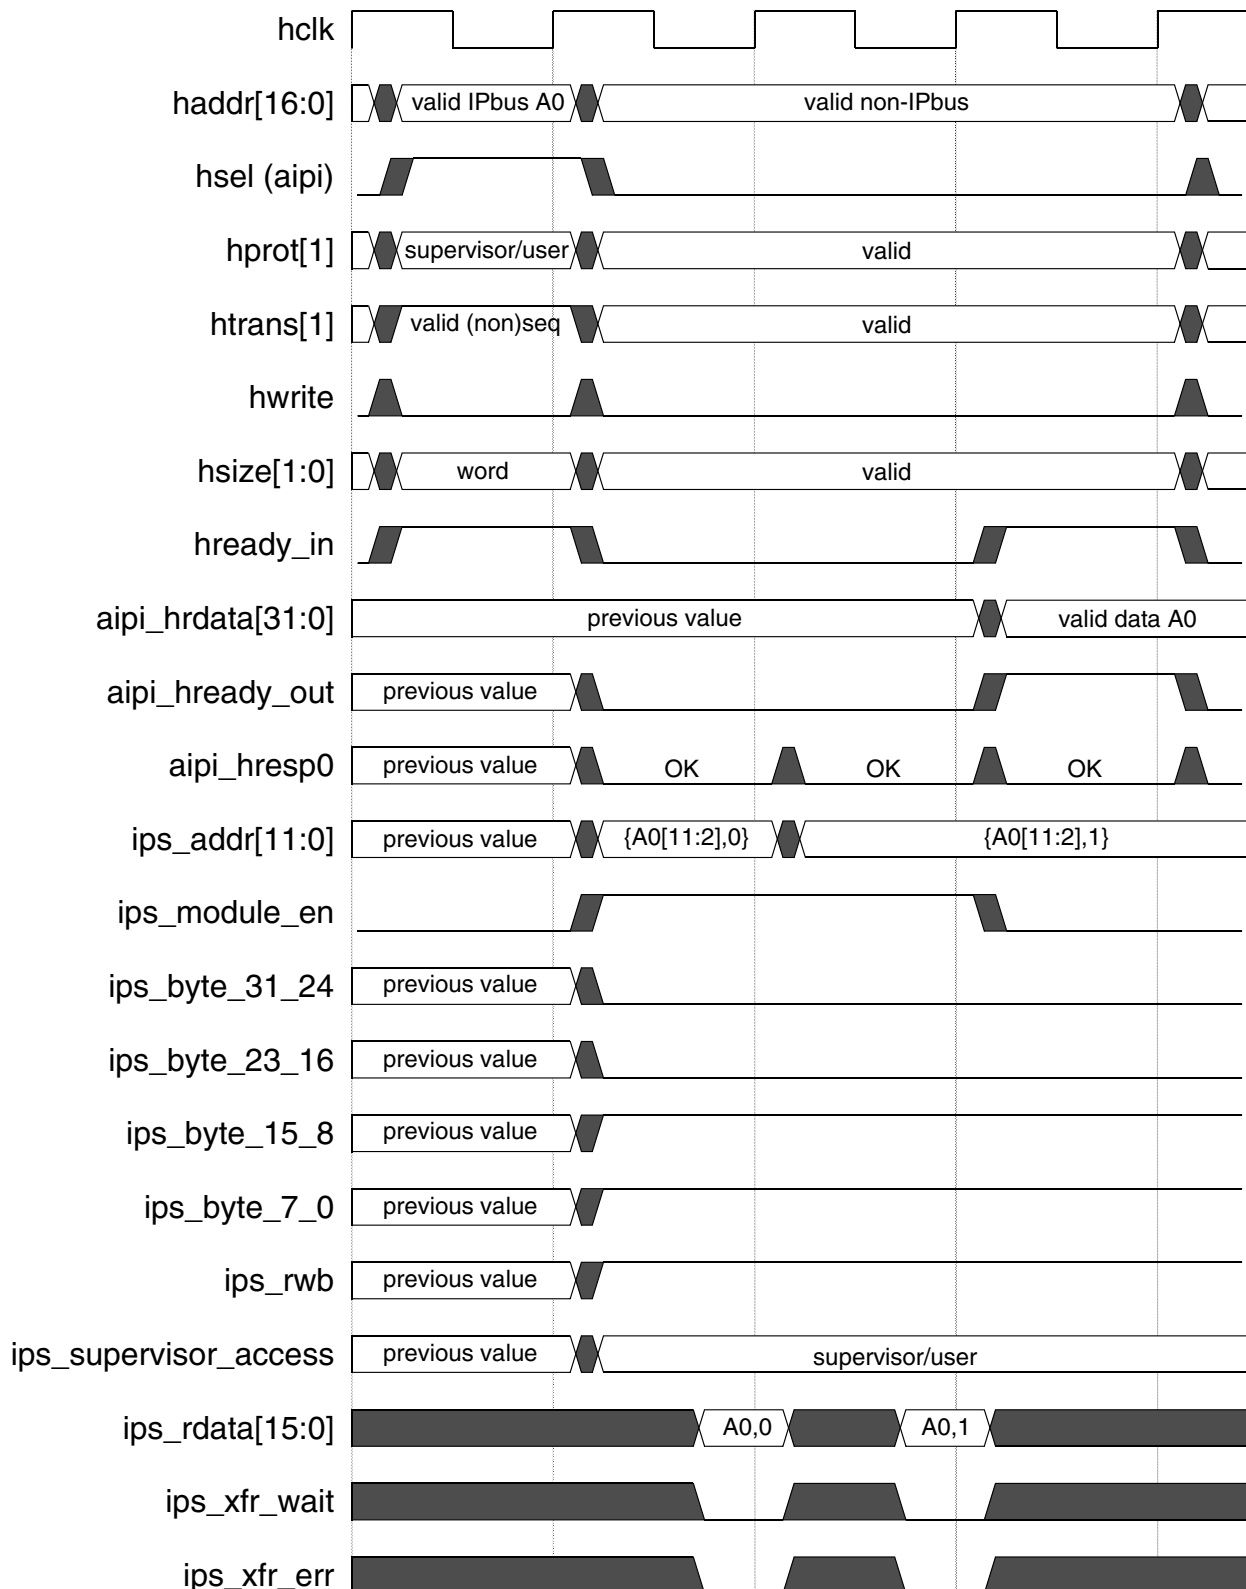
hclk

haddr[16:0] valid IPbus A0 valid non-IPbus

hsel (aipi)

hprot[1] supervisor/user valid

htrans[1] valid (non)seq valid

hwrite

hsize[1:0] word valid

hready_in

aipi_hrdata[31:0] previous value valid data A0

aipi_hready_out previous value

aipi_hresp0 previous value OK OK OK

ips_addr[11:0] previous value {A0[11:2],0} {A0[11:2],1}

ips_module_en

ips_byte_31_24 previous value

ips_byte_23_16 previous value

ips_byte_15_8 previous value

ips_byte_7_0 previous value

ips_rwb previous value

ips_supervisor_access previous value supervisor/user

ips_rdata[15:0] A0,0 A0,1

ips_xfr_wait

ips_xfr_err